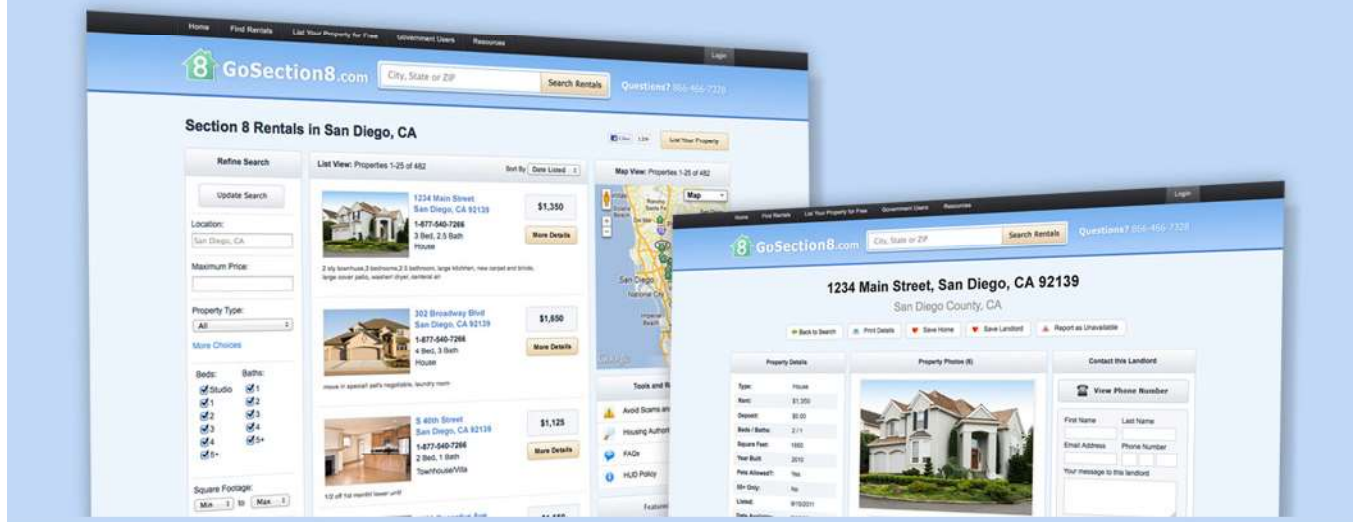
Home Find Rentals List Your Property for Free Government Users Resources

Login

8 GoSection8.com

City, State or ZIP

Search Rentals

Questions? 866-466-7328

Section 8 Rentals in San Diego, CA

Like

List Your Property

Refine Search

Update Search

Location:

San Diego, CA

Maximum Price:

Property Type:

All

More Choices

Beds:

Studio

1

2

3

4

5+

Baths:

1

2

3

4

5+

Square Footage:

Min to Max

List View: Properties 1-25 of 482

Sort By Date Listed

1234 Main Street
San Diego, CA 92139
1-877-540-7266
3 Bed, 2.5 Bath
House

$1,350

More Details

2 sty townhouse,3 bedrooms,2.5 bathroom, large kitchen, new carpet and blinds, large cover patio, washer/ dryer, central air

302 Broadway Blvd
San Diego, CA 92139
1-877-540-7266
4 Bed, 3 Bath
House

$1,650

More Details

move in special! pets negotiable, laundry room

S 40th Street
San Diego, CA 92139
1-877-540-7266
2 Bed, 1 Bath
Townhouse/Villa

$1,125

More Details

1/2 off 1st month! lower unit

Map View: Properties 1-25 of 482

Map

San Diego

Tools and R

Avoid Scams

Housing Author

FAQs

HUD Policy

Featu

Home Find Rentals List Your Property for Free Government Users Resources

Login

8 GoSection8.com

City, State or ZIP

Search Rentals

Questions? 866-466-7328

1234 Main Street, San Diego, CA 92139

San Diego County, CA

Back to Search

Print Details

Save Home

Save Landlord

Report as Unavailable

Property Details

Type: House

Rent: $1,350

Deposit: $0.00

Beds / Baths: 2 / 1

Square Feet: 1500

Year Built: 2010

Pets Allowed?: Yes

55+ Only: No

Listed: 8/15/2011

Date Available:

Property Photos (6)

Contact this Landlord

View Phone Number

First Name

Last Name

Email Address

Phone Number

Your message to this landlord